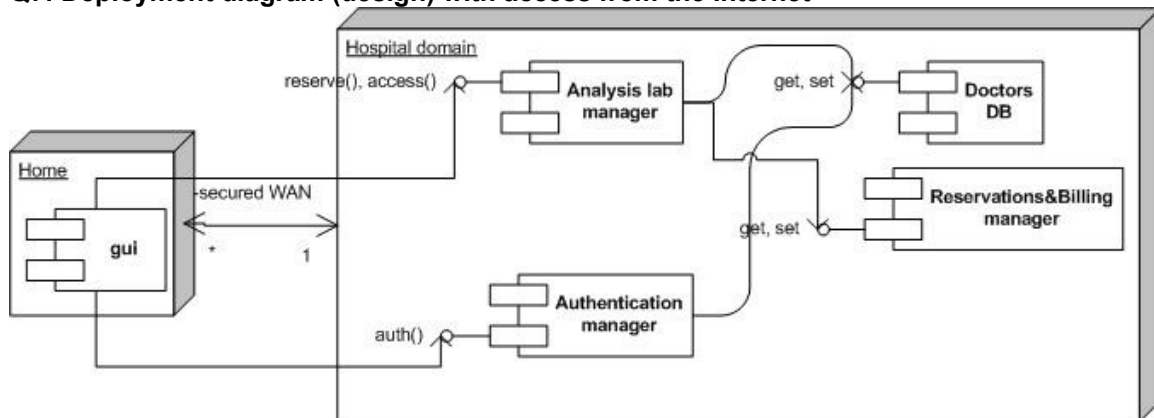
Q.4 Deployment diagram (design) with access from the internet

Hospital domain

reserve(), access()

Analysis lab manager

get, set

Doctors DB

Home

-secured WAN

Reservations&Billing manager

gui

*

1

get, set

Authentication manager

auth()